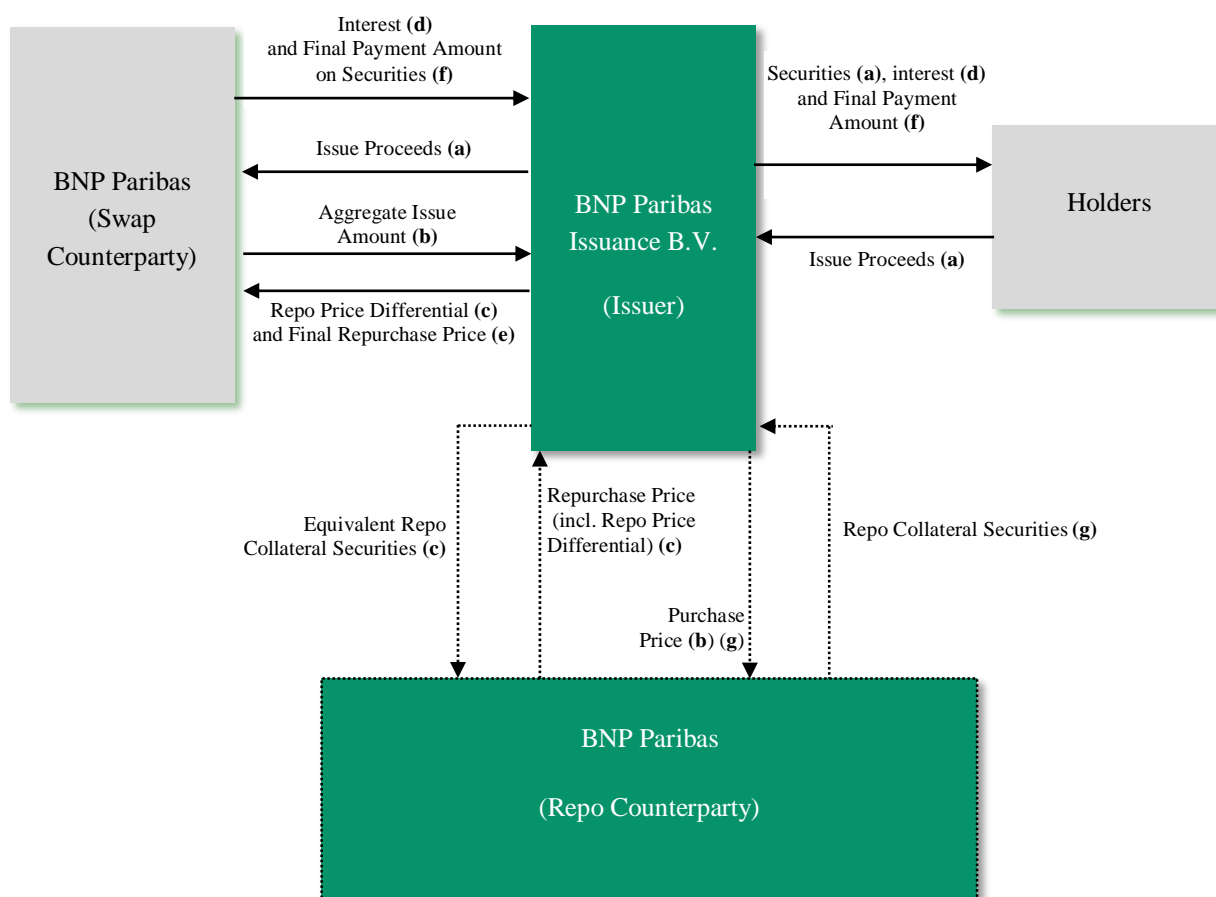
BNP Paribas (Swap Counterparty)

Interest (d) and Final Payment Amount on Securities (f)

Issue Proceeds (a)

Aggregate Issue Amount (b)

Repo Price Differential (c) and Final Repurchase Price (e)

BNP Paribas Issuance B.V.

(Issuer)

Securities (a), interest (d) and Final Payment Amount (f)

Issue Proceeds (a)

Holders

Equivalent Repo Collateral Securities (c)

Repurchase Price (incl. Repo Price Differential) (c)

Purchase Price (b) (g)

Repo Collateral Securities (g)

BNP Paribas

(Repo Counterparty)